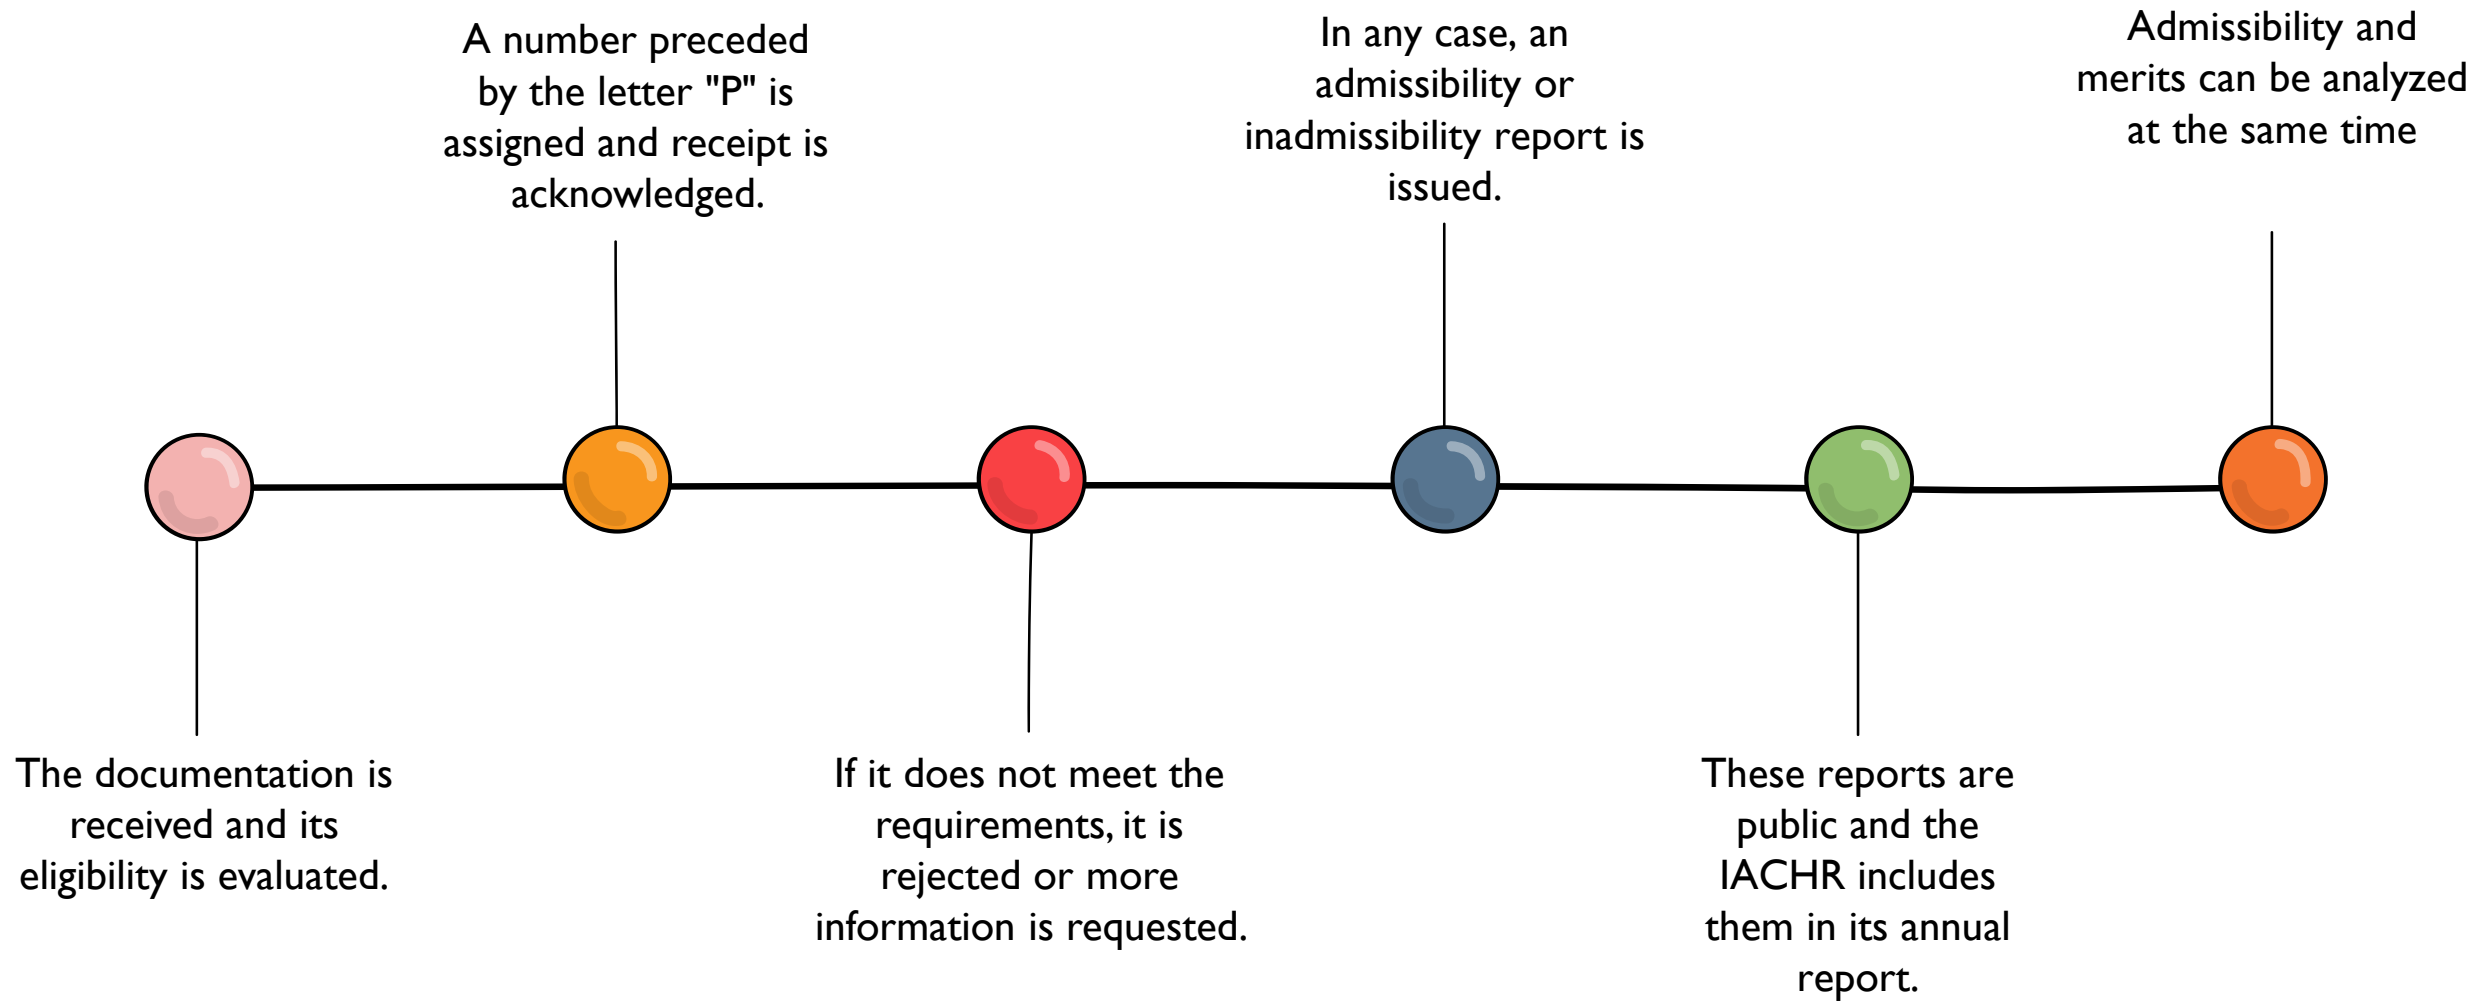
The documentation is received and its eligibility is evaluated.

A number preceded by the letter "P" is assigned and receipt is acknowledged.

If it does not meet the requirements, it is rejected or more information is requested.

In any case, an admissibility or inadmissibility report is issued.

These reports are public and the IACHR includes them in its annual report.

Admissibility and merits can be analyzed at the same time